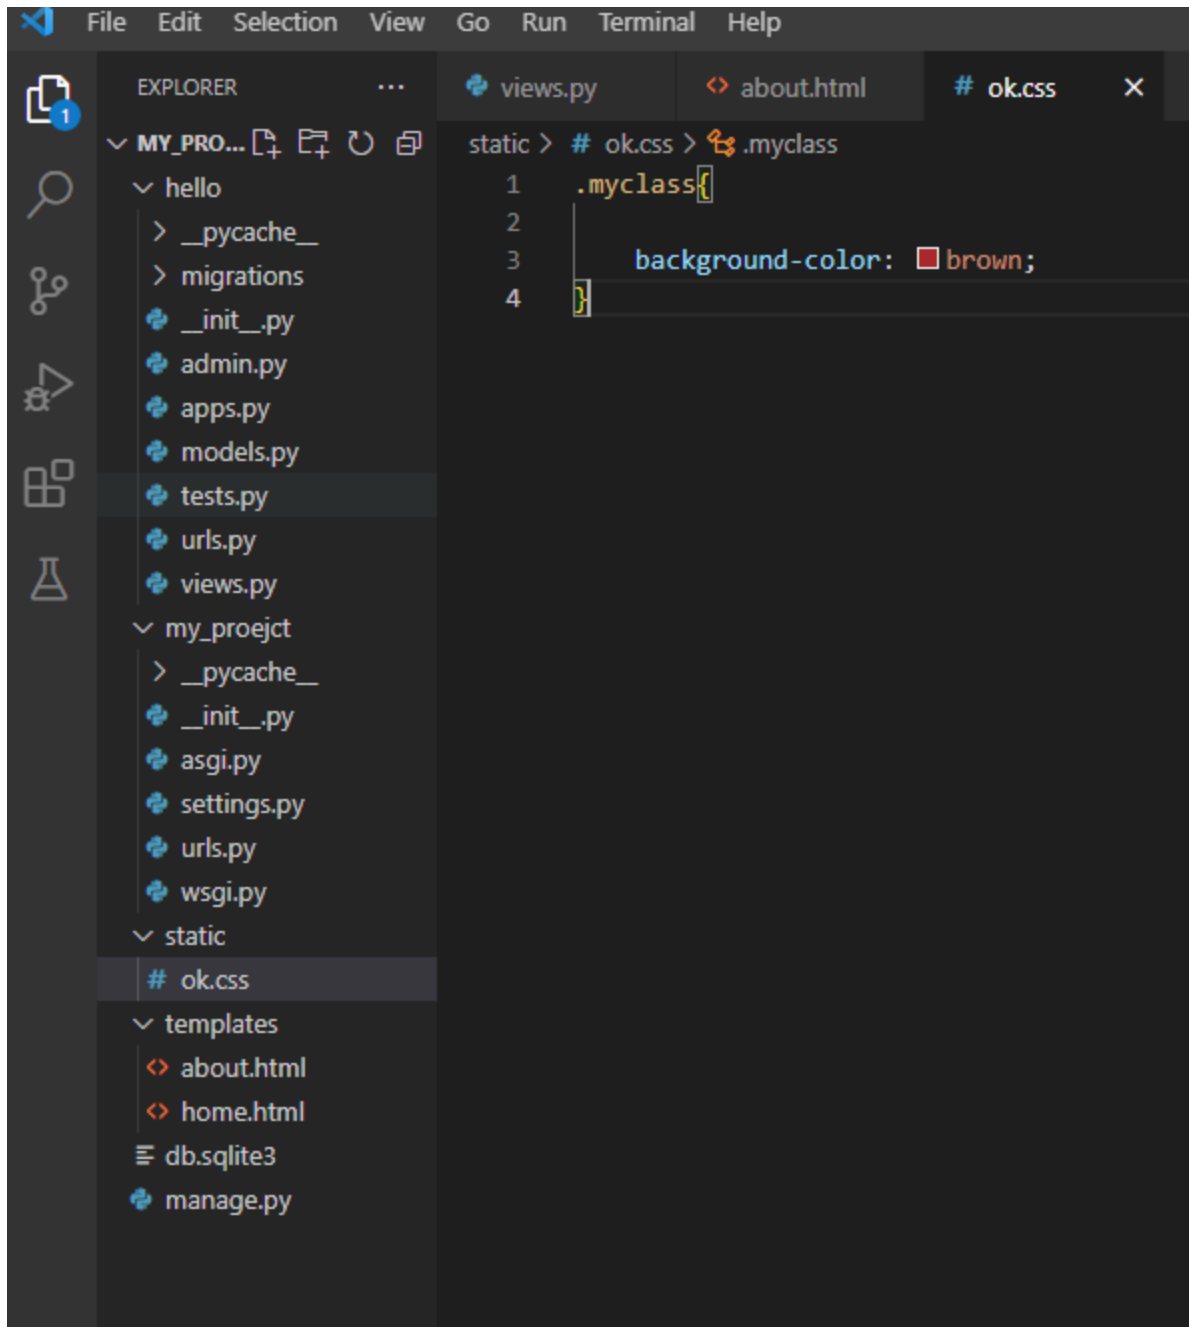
File Edit Selection View Go Run Terminal Help

1

EXPLORER ···

MY_PRO...

hello
__pycache__
migrations
__init__.py
admin.py
apps.py
models.py
tests.py
urls.py
views.py
my_proejct
__pycache__
__init__.py
asgi.py
settings.py
urls.py
wsgi.py
static
ok.css
templates
about.html
home.html
db.sqlite3
manage.py

views.py about.html # ok.css ×

static > # ok.css > .myclass

1 .myclass{
2
3 background-color: brown;
4 }